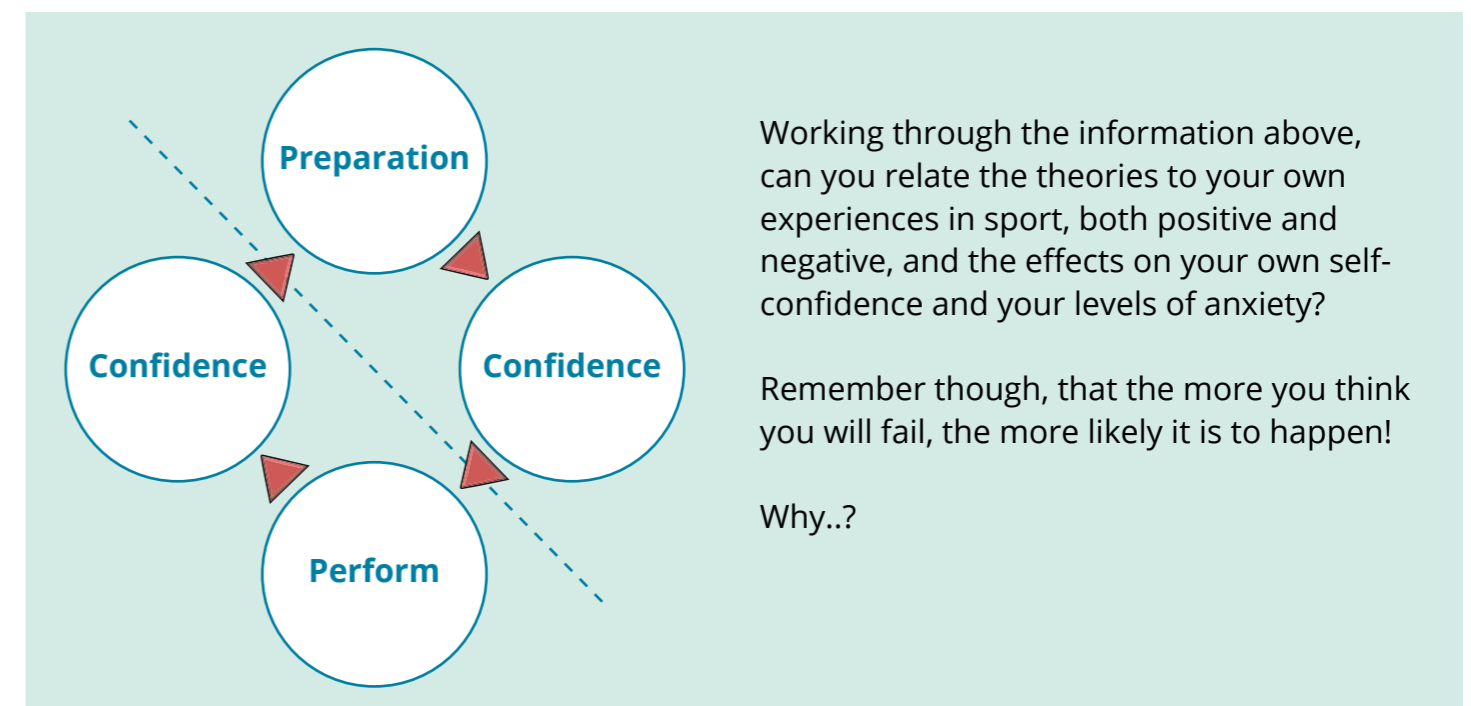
Preparation

Confidence

Confidence

Perform

Working through the information above, can you relate the theories to your own experiences in sport, both positive and negative, and the effects on your own self-confidence and your levels of anxiety?

Remember though, that the more you think you will fail, the more likely it is to happen!

Why..?